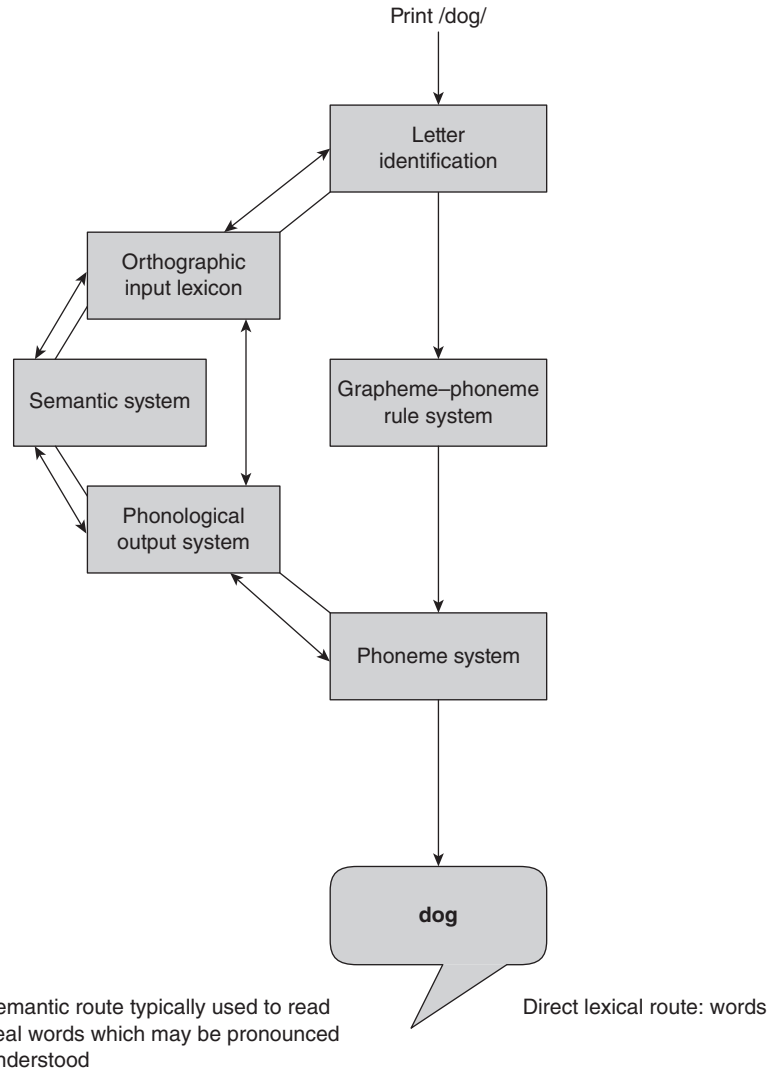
Print /dog/

Letter identification

Orthographic input lexicon

Semantic system

Grapheme–phoneme rule system

Phonological output system

Phoneme system

dog

emantic route typically used to read eal words which may be pronounced nderstood

Direct lexical route: words